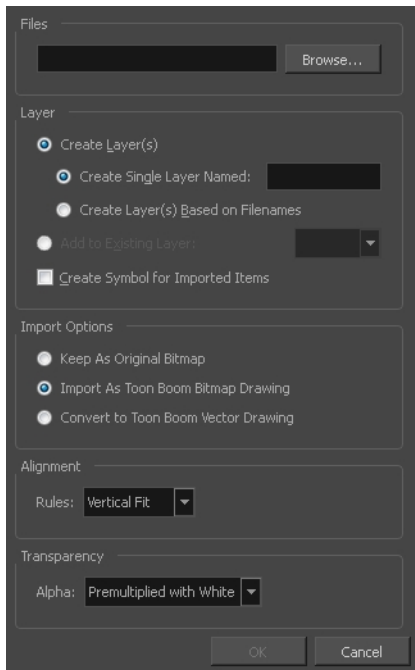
Files

Browse...

Layer

Create Layer(s)

Create Single Layer Named:

Create Layer(s) Based on Filenames

Add to Existing Layer:

Create Symbol for Imported Items

Import Options

Keep As Original Bitmap

Import As Toon Boom Bitmap Drawing

Convert to Toon Boom Vector Drawing

Alignment

Rules: Vertical Fit

Transparency

Alpha: Premultiplied with White

OK

Cancel